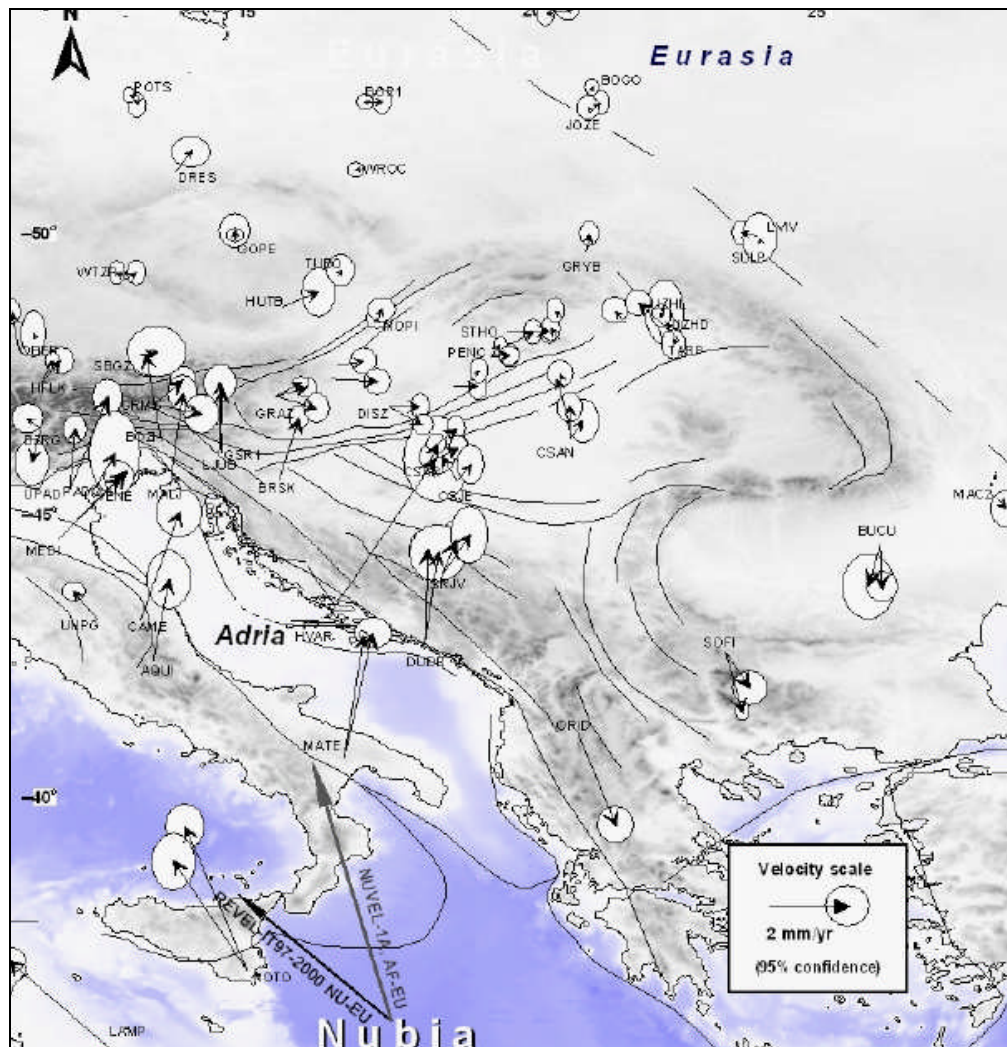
N
15
20
25
Eurasia
Eurasia
POTS
BOR1
BOGO
JOZE
DRES
WROC
-50°
GOPE
LMV
SULP
WTZR
TUBO
GRYB
HUTB
NOPI
STHO
UZHL
UZHD
TARP
PENC
OBER
SBGZ
HFLK
GRAZ
DISZ
BZRG
GSR1
LJUB
CSAN
UPAD
PADO
GENE
BRSK
MALI
CSJE
MACZ
-45°
BUCU
MEDI
SRJV
UNPG
CAME
Adria
HVAR
DUBR
SOFI
AQUI
ORID
MATE
-40°
REVEL
NUVEL-1A AF-EU
IT97-2000 NU-EU
NOTO
LAMP
Nubia
Velocity scale
2 mm/yr
(95% confidence)